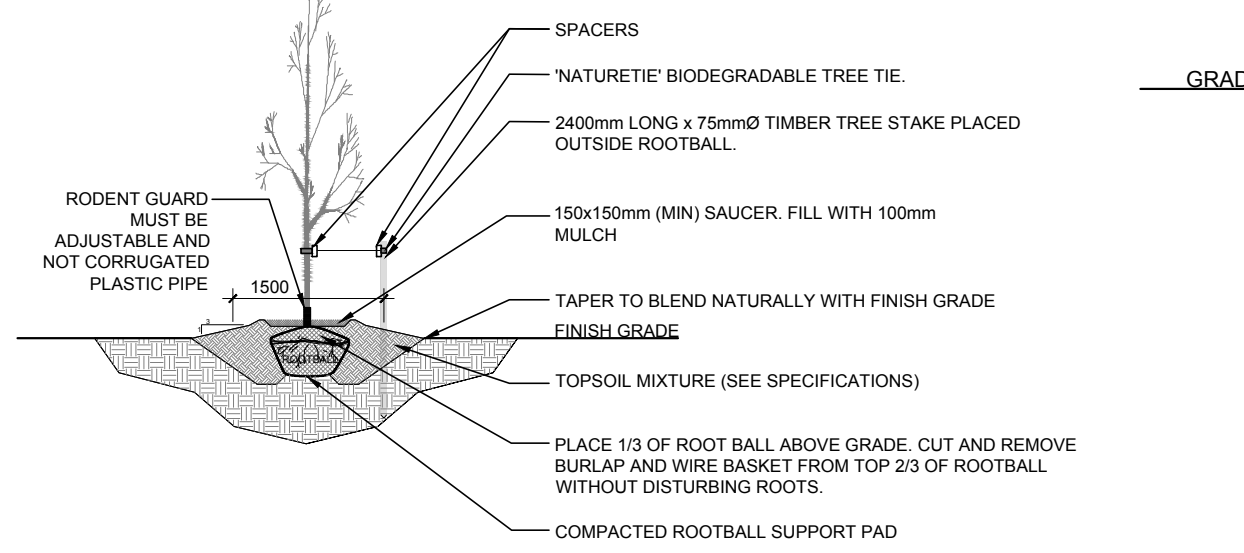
SPACERS

'NATURETIE' BIODEGRADABLE TREE TIE.

GRAD

2400mm LONG x 75mmØ TIMBER TREE STAKE PLACED OUTSIDE ROOTBALL.

RODENT GUARD MUST BE ADJUSTABLE AND NOT CORRUGATED PLASTIC PIPE

150x150mm (MIN) SAUCER. FILL WITH 100mm MULCH

1500

TAPER TO BLEND NATURALLY WITH FINISH GRADE

3

1

FINISH GRADE

ROOTBALL

TOPSOIL MIXTURE (SEE SPECIFICATIONS)

PLACE 1/3 OF ROOT BALL ABOVE GRADE. CUT AND REMOVE BURLAP AND WIRE BASKET FROM TOP 2/3 OF ROOTBALL WITHOUT DISTURBING ROOTS.

COMPACTED ROOTBALL SUPPORT PAD